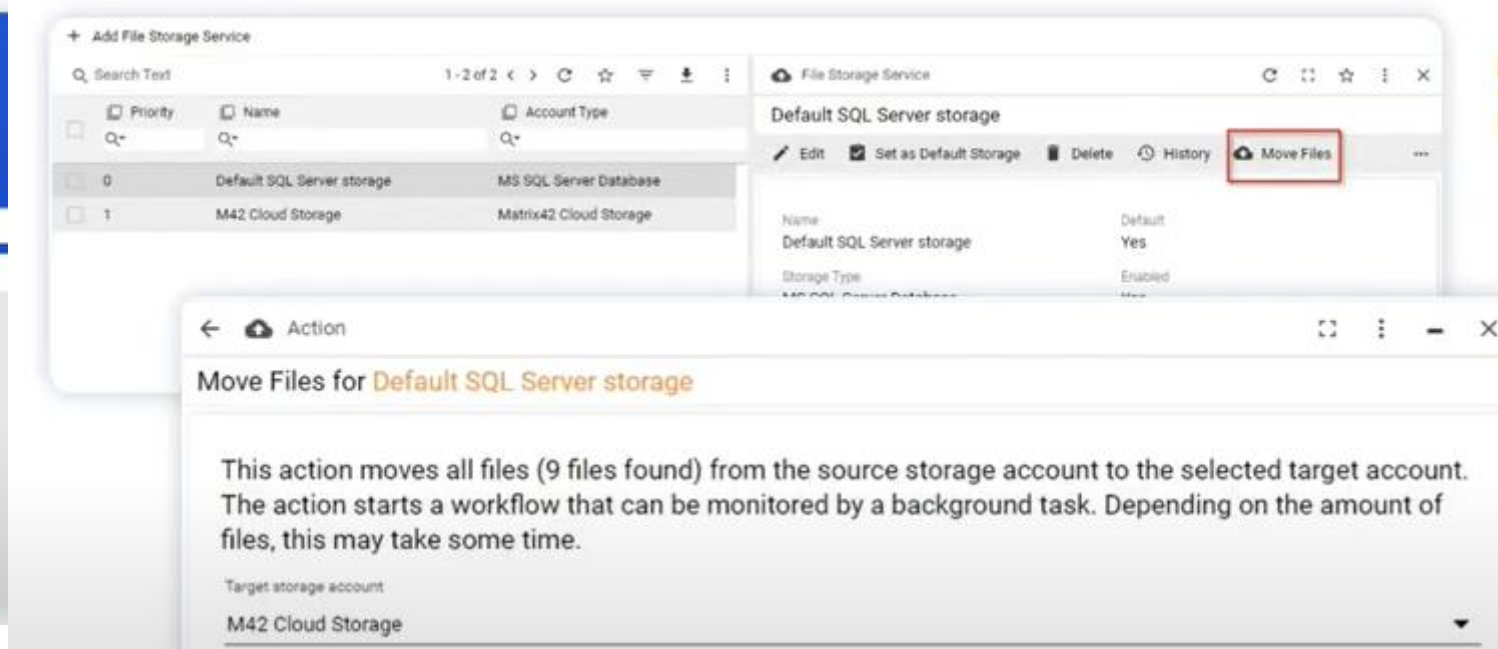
+ Add File Storage Service

Search Text

1 - 2 of 2

| Priority | Name | Account Type |
|---|---|---|
| 0 | Default SQL Server storage | MS SQL Server Database |
| 1 | M42 Cloud Storage | Matrix42 Cloud Storage |

File Storage Service

Default SQL Server storage

Edit Set as Default Storage Delete History Move Files ···

Name
Default SQL Server storage

Default
Yes

Storage Type
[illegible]

Enabled
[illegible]

Action

Move Files for Default SQL Server storage

This action moves all files (9 files found) from the source storage account to the selected target account. The action starts a workflow that can be monitored by a background task. Depending on the amount of files, this may take some time.

Target storage account
M42 Cloud Storage